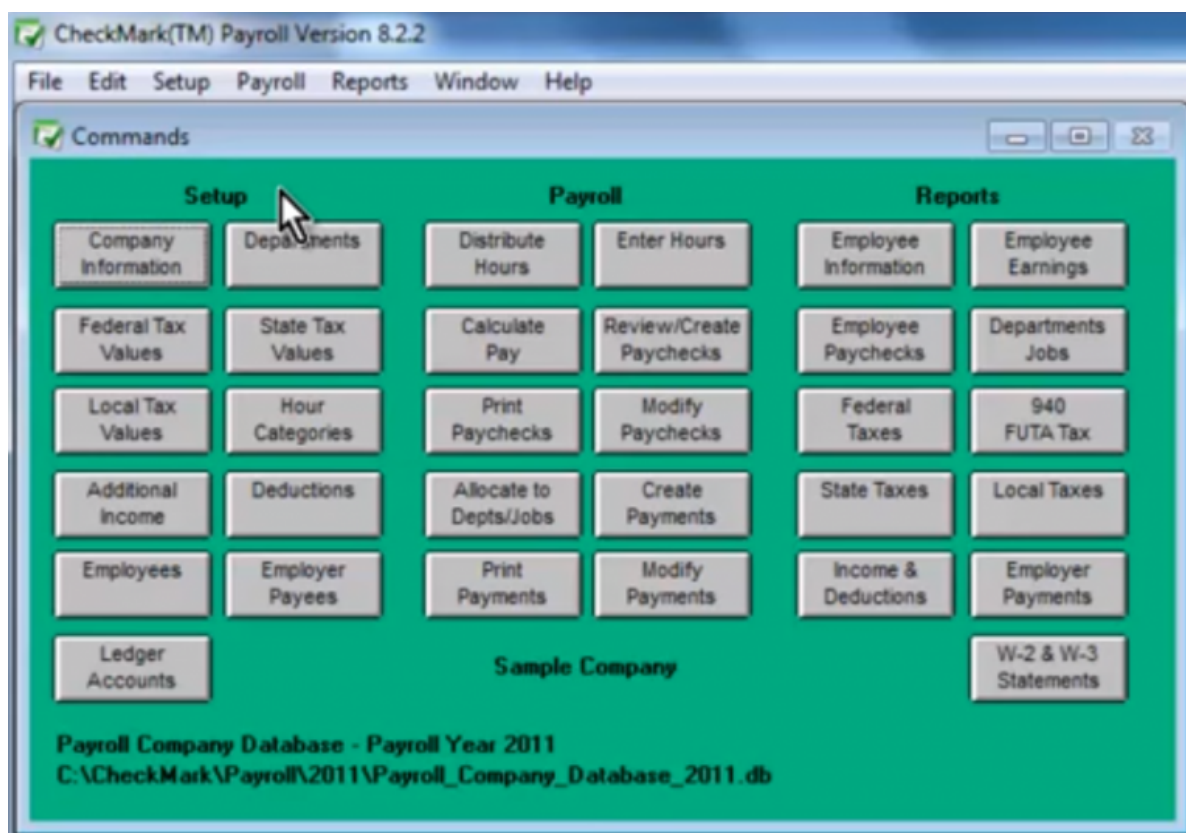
CheckMark(TM) Payroll Version 8.2.2

File Edit Setup Payroll Reports Window Help

Commands

Setup

Company Information

Departments

Federal Tax Values

State Tax Values

Local Tax Values

Hour Categories

Additional Income

Deductions

Employees

Employer Payees

Ledger Accounts

Payroll

Distribute Hours

Enter Hours

Calculate Pay

Review/Create Paychecks

Print Paychecks

Modify Paychecks

Allocate to Depts/Jobs

Create Payments

Print Payments

Modify Payments

Reports

Employee Information

Employee Earnings

Employee Paychecks

Departments Jobs

Federal Taxes

940 FUTA Tax

State Taxes

Local Taxes

Income & Deductions

Employer Payments

W-2 & W-3 Statements

Sample Company

Payroll Company Database - Payroll Year 2011
C:\CheckMark\Payroll\2011\Payroll_Company_Database_2011.db